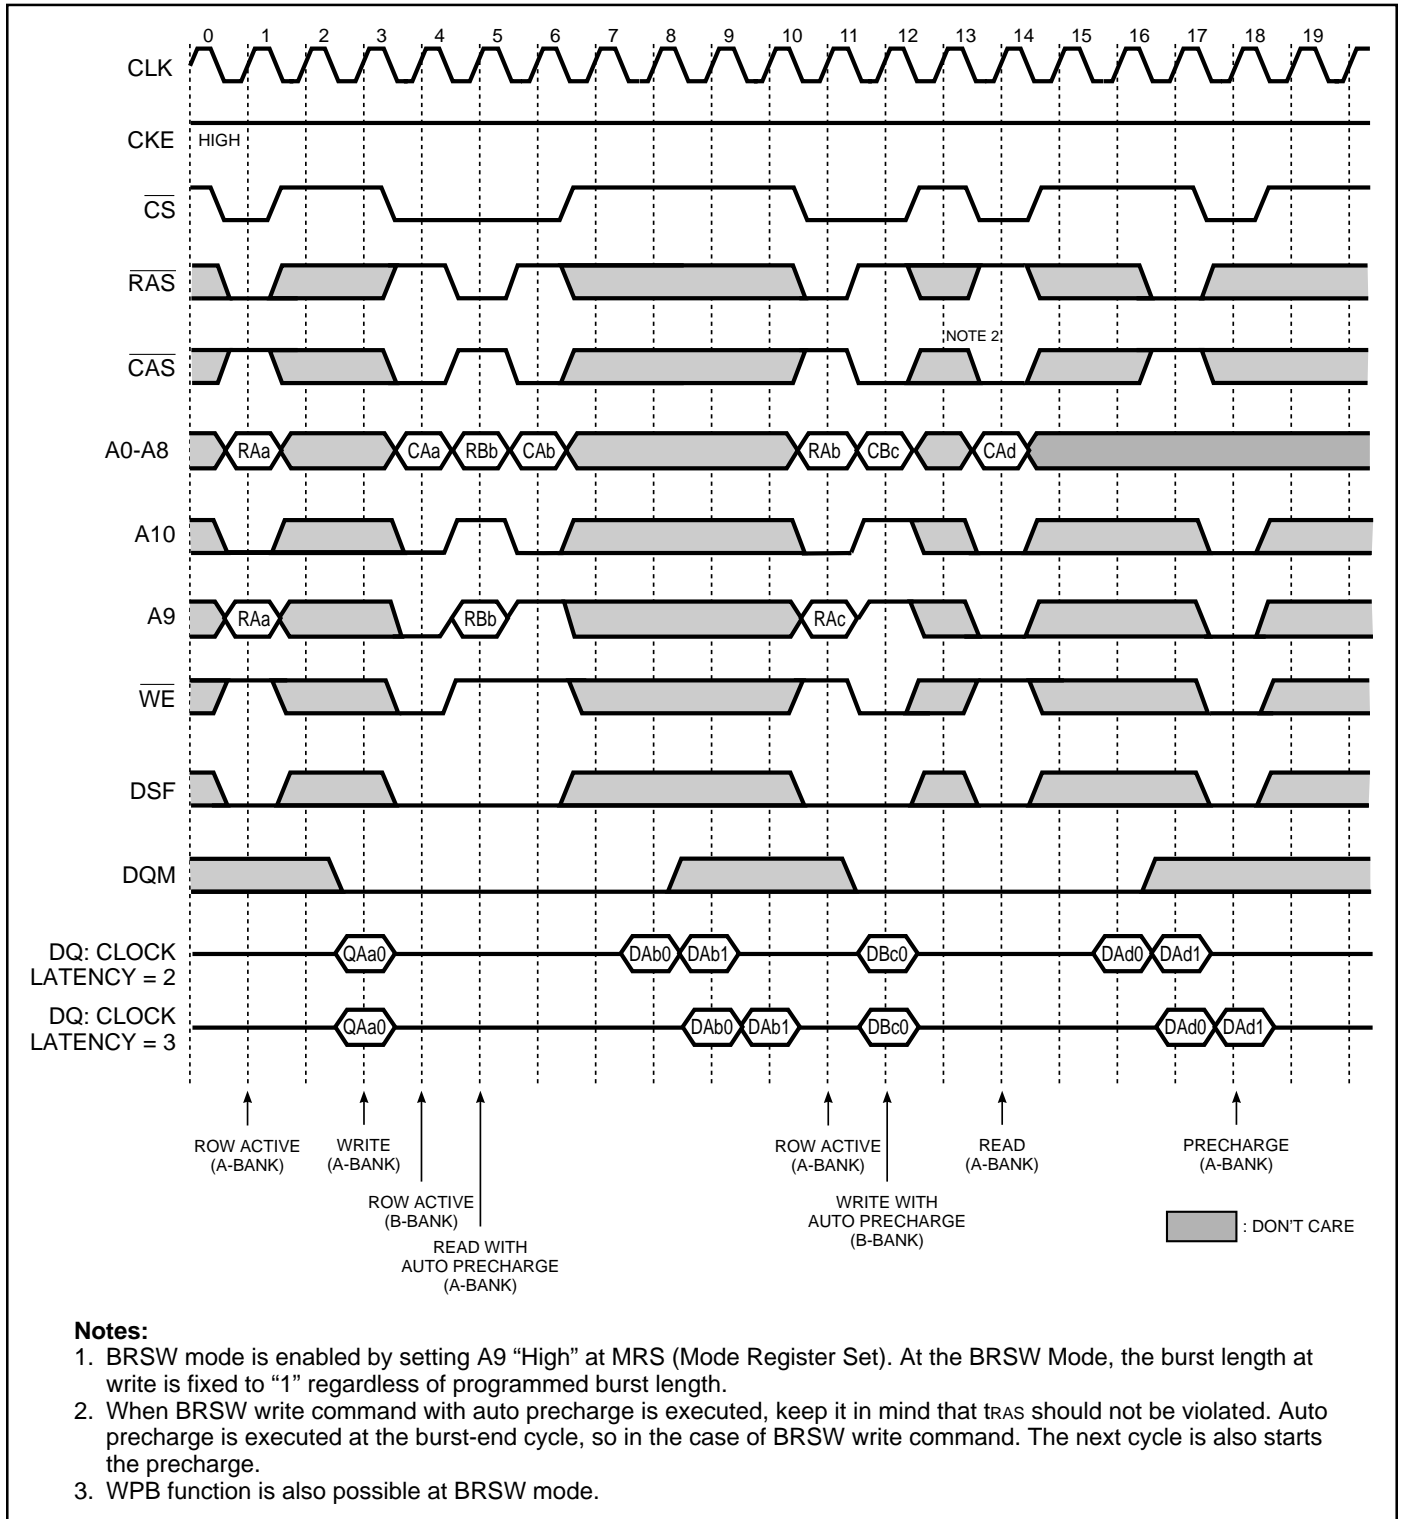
0 1 2 3 4 5 6 7 8 9 10 11 12 13 14 15 16 17 18 19

CLK

CKE HIGH

$\overline{CS}$

$\overline{RAS}$

NOTE 2

$\overline{CAS}$

A0-A8 RAa CAa RBb CAb RAb CBc CAd

A10

A9 RAa RBb RAc

$\overline{WE}$

DSF

DQM

DQ: CLOCK LATENCY = 2 QAa0 DAb0 DAb1 DBc0 DAd0 DAd1

DQ: CLOCK LATENCY = 3 QAa0 DAb0 DAb1 DBc0 DAd0 DAd1

ROW ACTIVE (A-BANK)

WRITE (A-BANK)

ROW ACTIVE (B-BANK)

READ WITH AUTO PRECHARGE (A-BANK)

ROW ACTIVE (A-BANK)

WRITE WITH AUTO PRECHARGE (B-BANK)

READ (A-BANK)

PRECHARGE (A-BANK)

: DON'T CARE

**Notes:**
1. BRSW mode is enabled by setting A9 "High" at MRS (Mode Register Set). At the BRSW Mode, the burst length at write is fixed to "1" regardless of programmed burst length.
2. When BRSW write command with auto precharge is executed, keep it in mind that $t_{RAS}$ should not be violated. Auto precharge is executed at the burst-end cycle, so in the case of BRSW write command. The next cycle is also starts the precharge.
3. WPB function is also possible at BRSW mode.